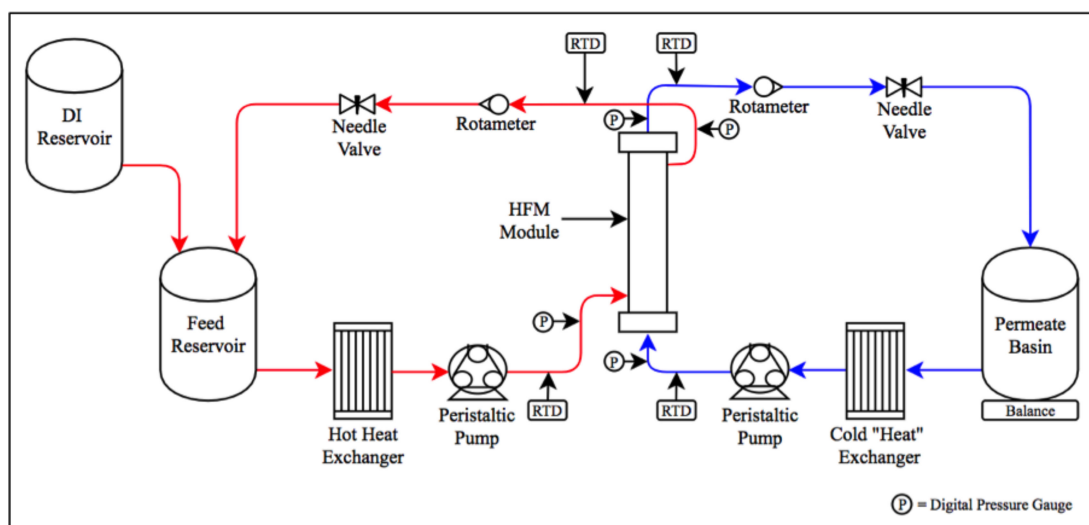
DI Reservoir

Needle Valve

Rotameter

RTD

RTD

P

P

Rotameter

Needle Valve

HFM Module

Feed Reservoir

P

P

Permeate Basin

Balance

RTD

RTD

Hot Heat Exchanger

Peristaltic Pump

Peristaltic Pump

Cold "Heat" Exchanger

P = Digital Pressure Gauge